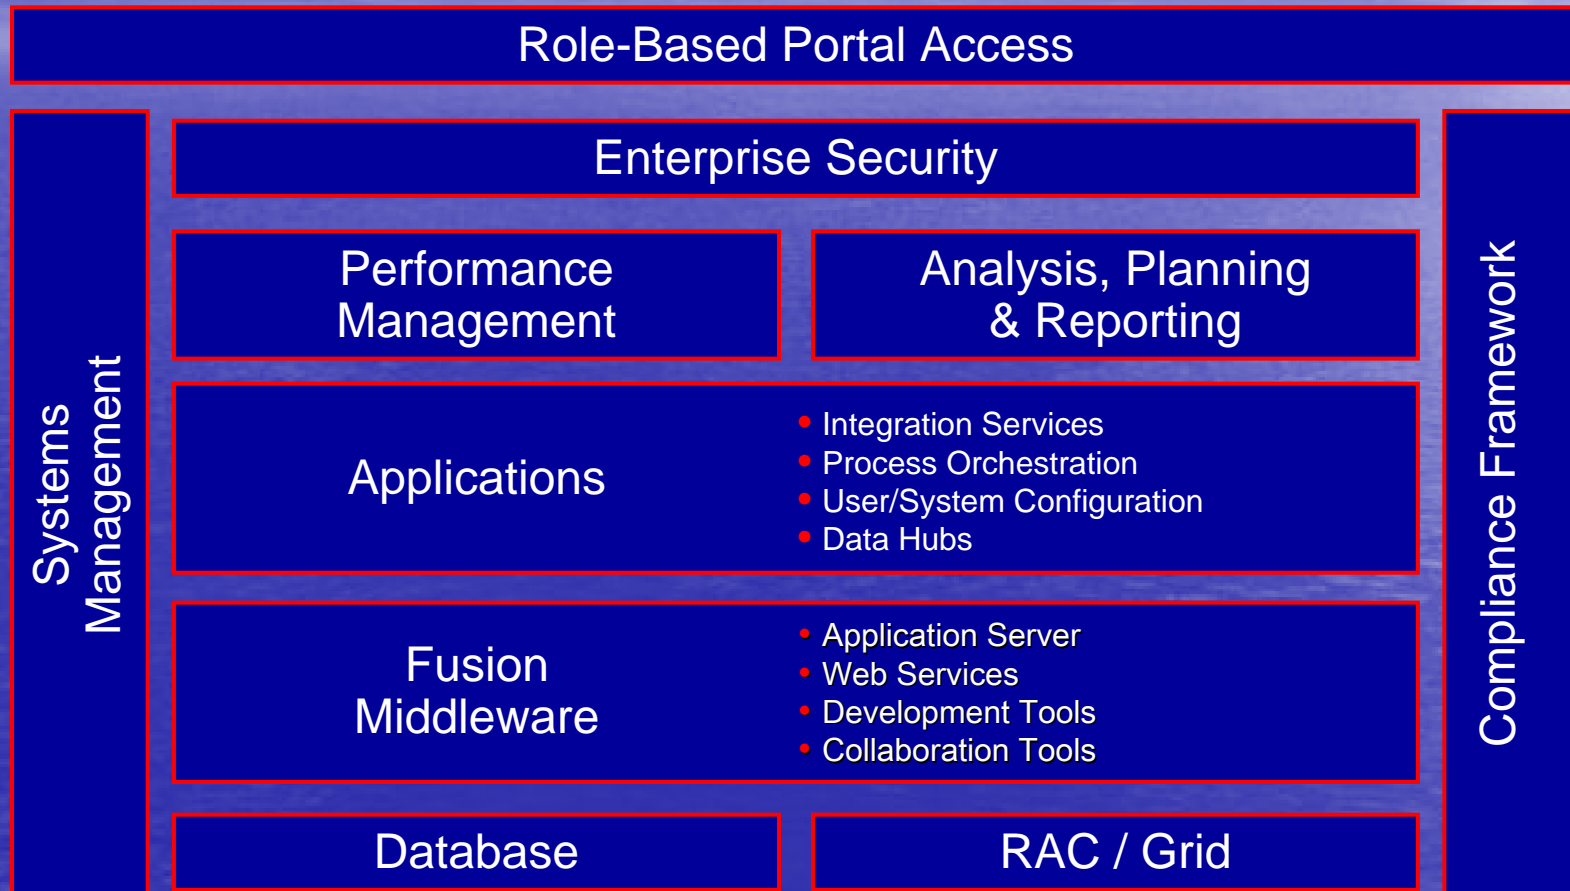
Role-Based Portal Access

Systems Management

Enterprise Security

Performance Management

Analysis, Planning & Reporting

Applications

- Integration Services
- Process Orchestration
- User/System Configuration
- Data Hubs

Fusion Middleware

- Application Server
- Web Services
- Development Tools
- Collaboration Tools

Database

RAC / Grid

Compliance Framework